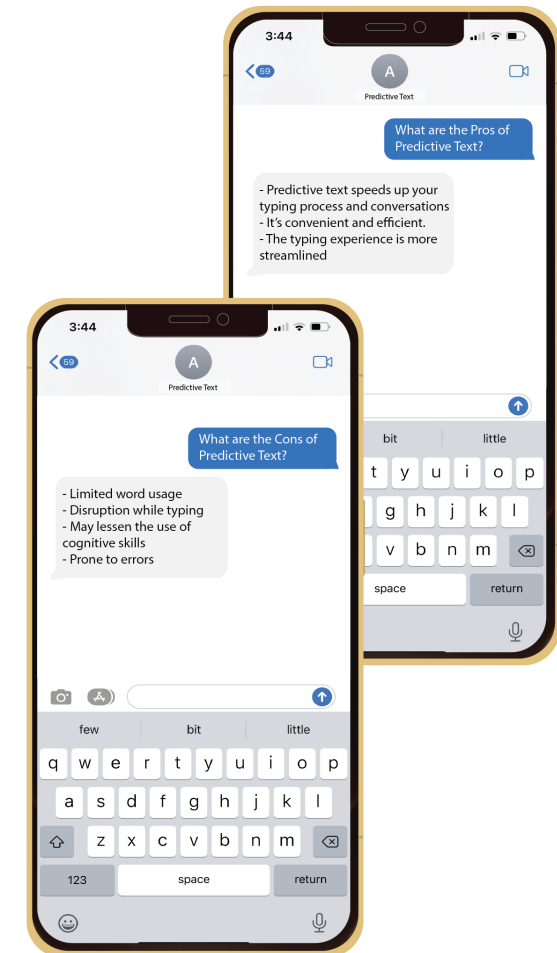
3:44

59

A

Predictive Text

What are the Pros of Predictive Text?

- Predictive text speeds up your typing process and conversations
- It's convenient and efficient.
- The typing experience is more streamlined

bit little

t y u i o p

g h j k l

v b n m

space return

3:44

59

A

Predictive Text

What are the Cons of Predictive Text?

- Limited word usage
- Disruption while typing
- May lessen the use of cognitive skills
- Prone to errors

few bit little

q w e r t y u i o p

a s d f g h j k l

z x c v b n m

123 space return